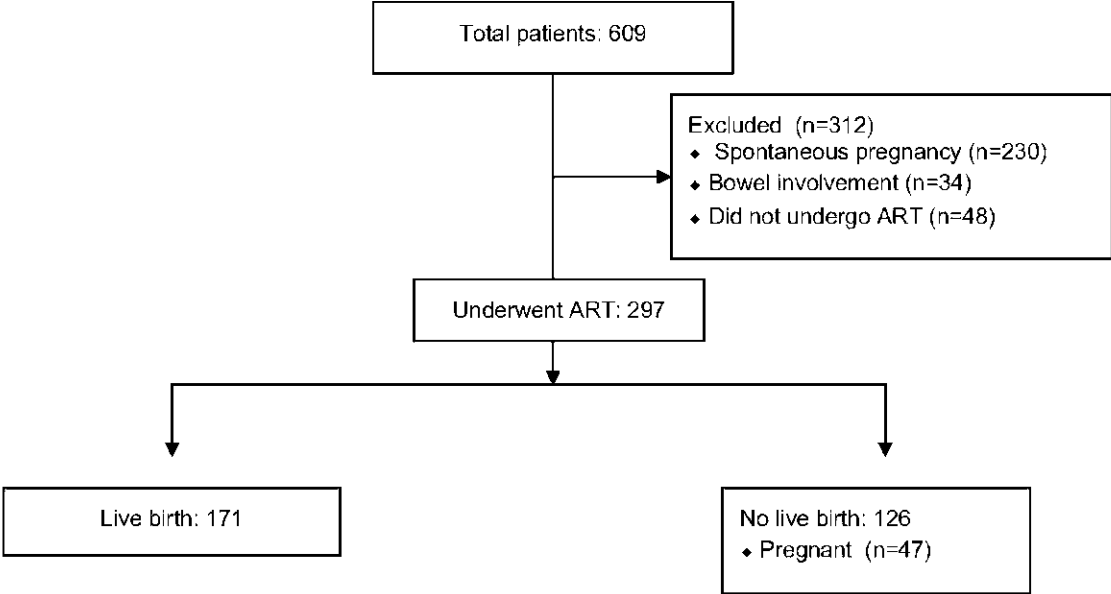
Total patients: 609

Excluded (n=312)
◆ Spontaneous pregnancy (n=230)
◆ Bowel involvement (n=34)
◆ Did not undergo ART (n=48)

Underwent ART: 297

Live birth: 171

No live birth: 126
◆ Pregnant (n=47)